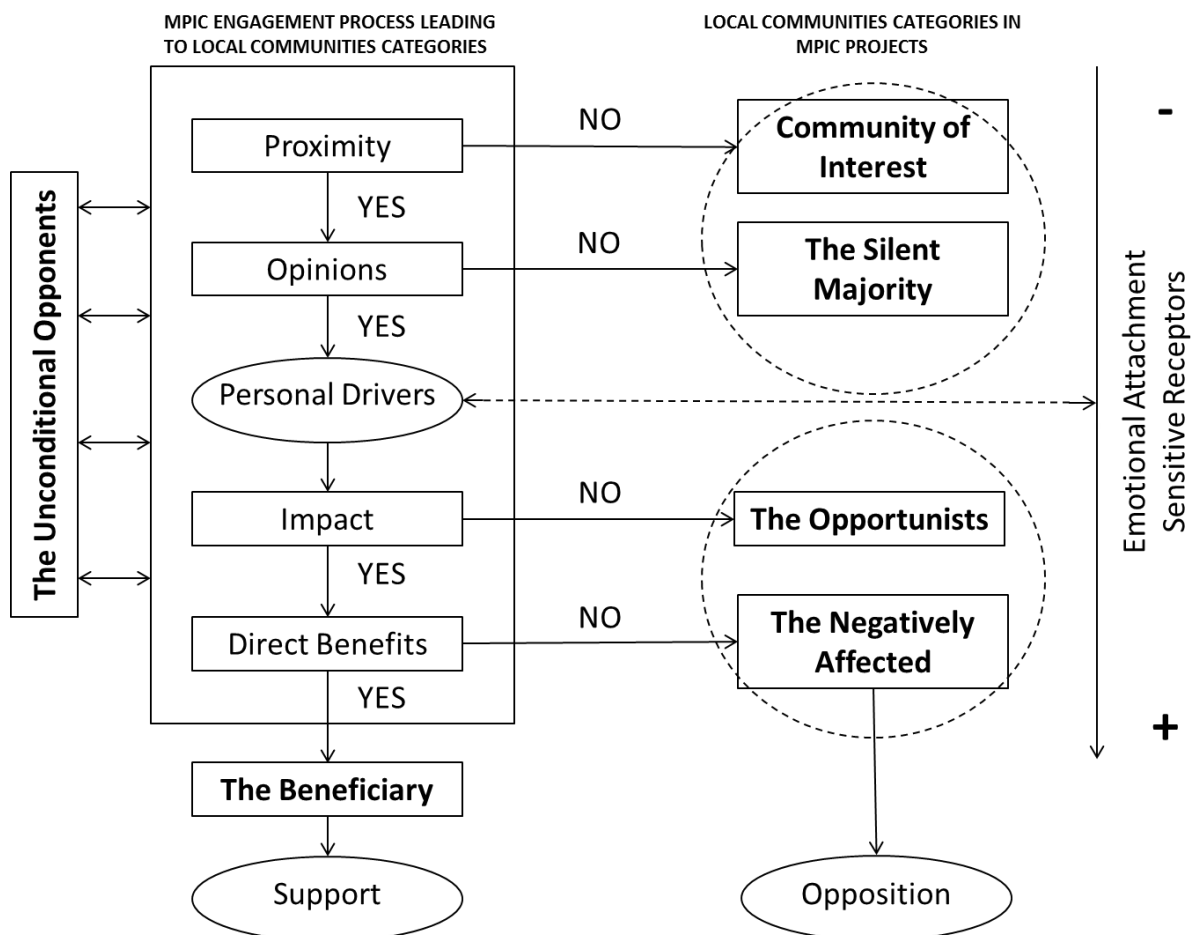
MPIC ENGAGEMENT PROCESS LEADING TO LOCAL COMMUNITIES CATEGORIES

LOCAL COMMUNITIES CATEGORIES IN MPIC PROJECTS

The Unconditional Opponents

Proximity

NO

Community of Interest

YES

Opinions

NO

The Silent Majority

YES

Personal Drivers

Impact

NO

The Opportunists

YES

Direct Benefits

NO

The Negatively Affected

YES

The Beneficiary

Support

Opposition

-

Emotional Attachment
Sensitive Receptors

+